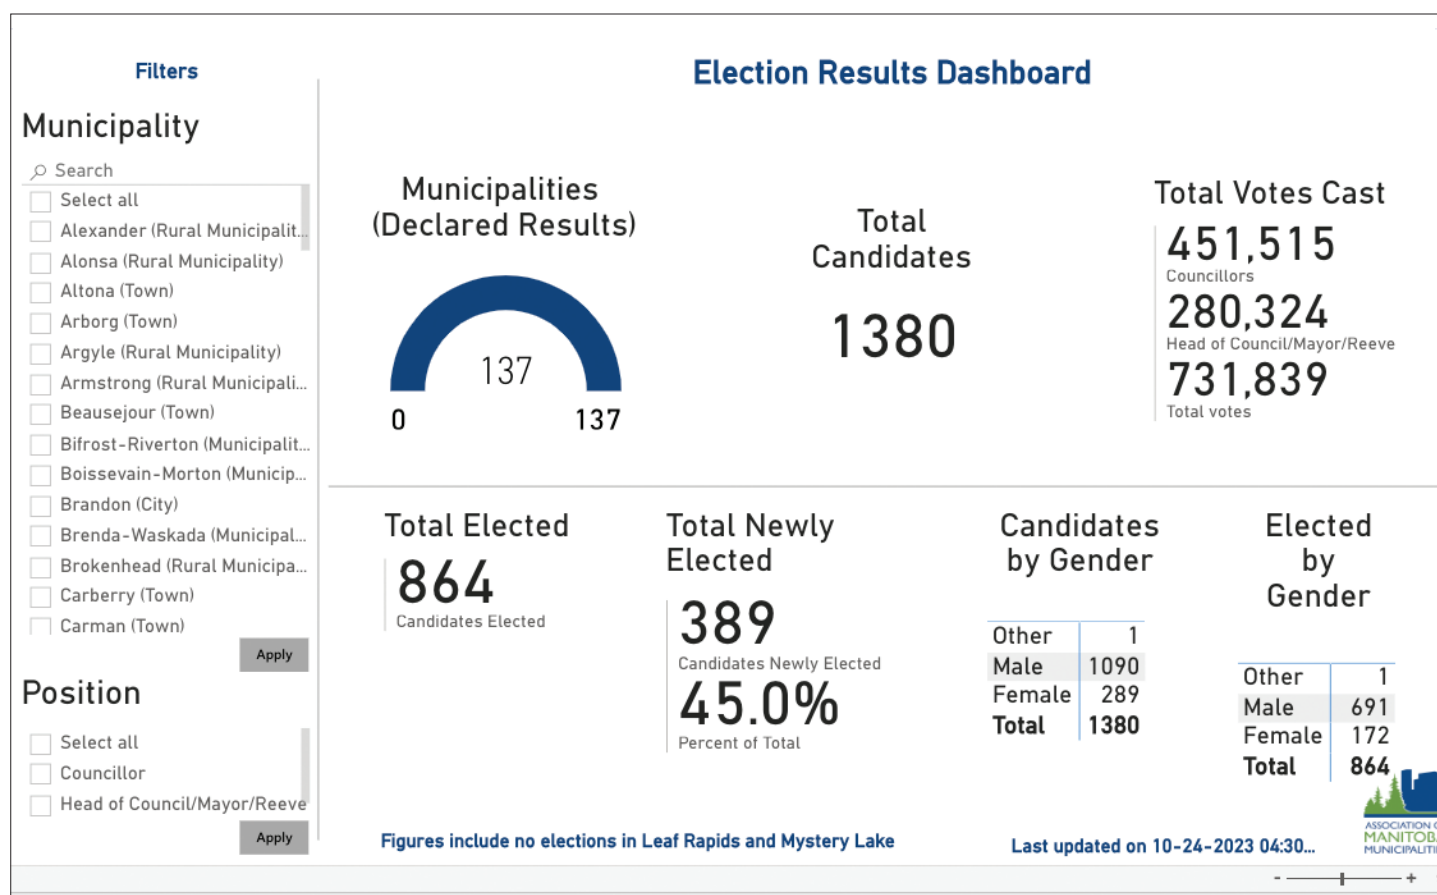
Filters

Municipality

Search

Select all
Alexander (Rural Municipalit...
Alonsa (Rural Municipality)
Altona (Town)
Arborg (Town)
Argyle (Rural Municipality)
Armstrong (Rural Municipali...
Beausejour (Town)
Bifrost-Riverton (Municipalit...
Boissevain-Morton (Municip...
Brandon (City)
Brenda-Waskada (Municipal...
Brokenhead (Rural Municipa...
Carberry (Town)
Carman (Town)

Apply

Position

Select all
Councillor
Head of Council/Mayor/Reeve

Apply

Election Results Dashboard

Municipalities (Declared Results)

137

0 137

Total Candidates

1380

Total Votes Cast

451,515
Councillors

280,324
Head of Council/Mayor/Reeve

731,839
Total votes

Total Elected

864
Candidates Elected

Total Newly Elected

389
Candidates Newly Elected

45.0%
Percent of Total

Candidates by Gender

| Other | 1 |
|---|---|
| Male | 1090 |
| Female | 289 |
| Total | 1380 |

Elected by Gender

| Other | 1 |
|---|---|
| Male | 691 |
| Female | 172 |
| Total | 864 |

Figures include no elections in Leaf Rapids and Mystery Lake

Last updated on 10-24-2023 04:30...

ASSOCIATION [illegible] MANITOB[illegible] MUNICIPALITI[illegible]

- +